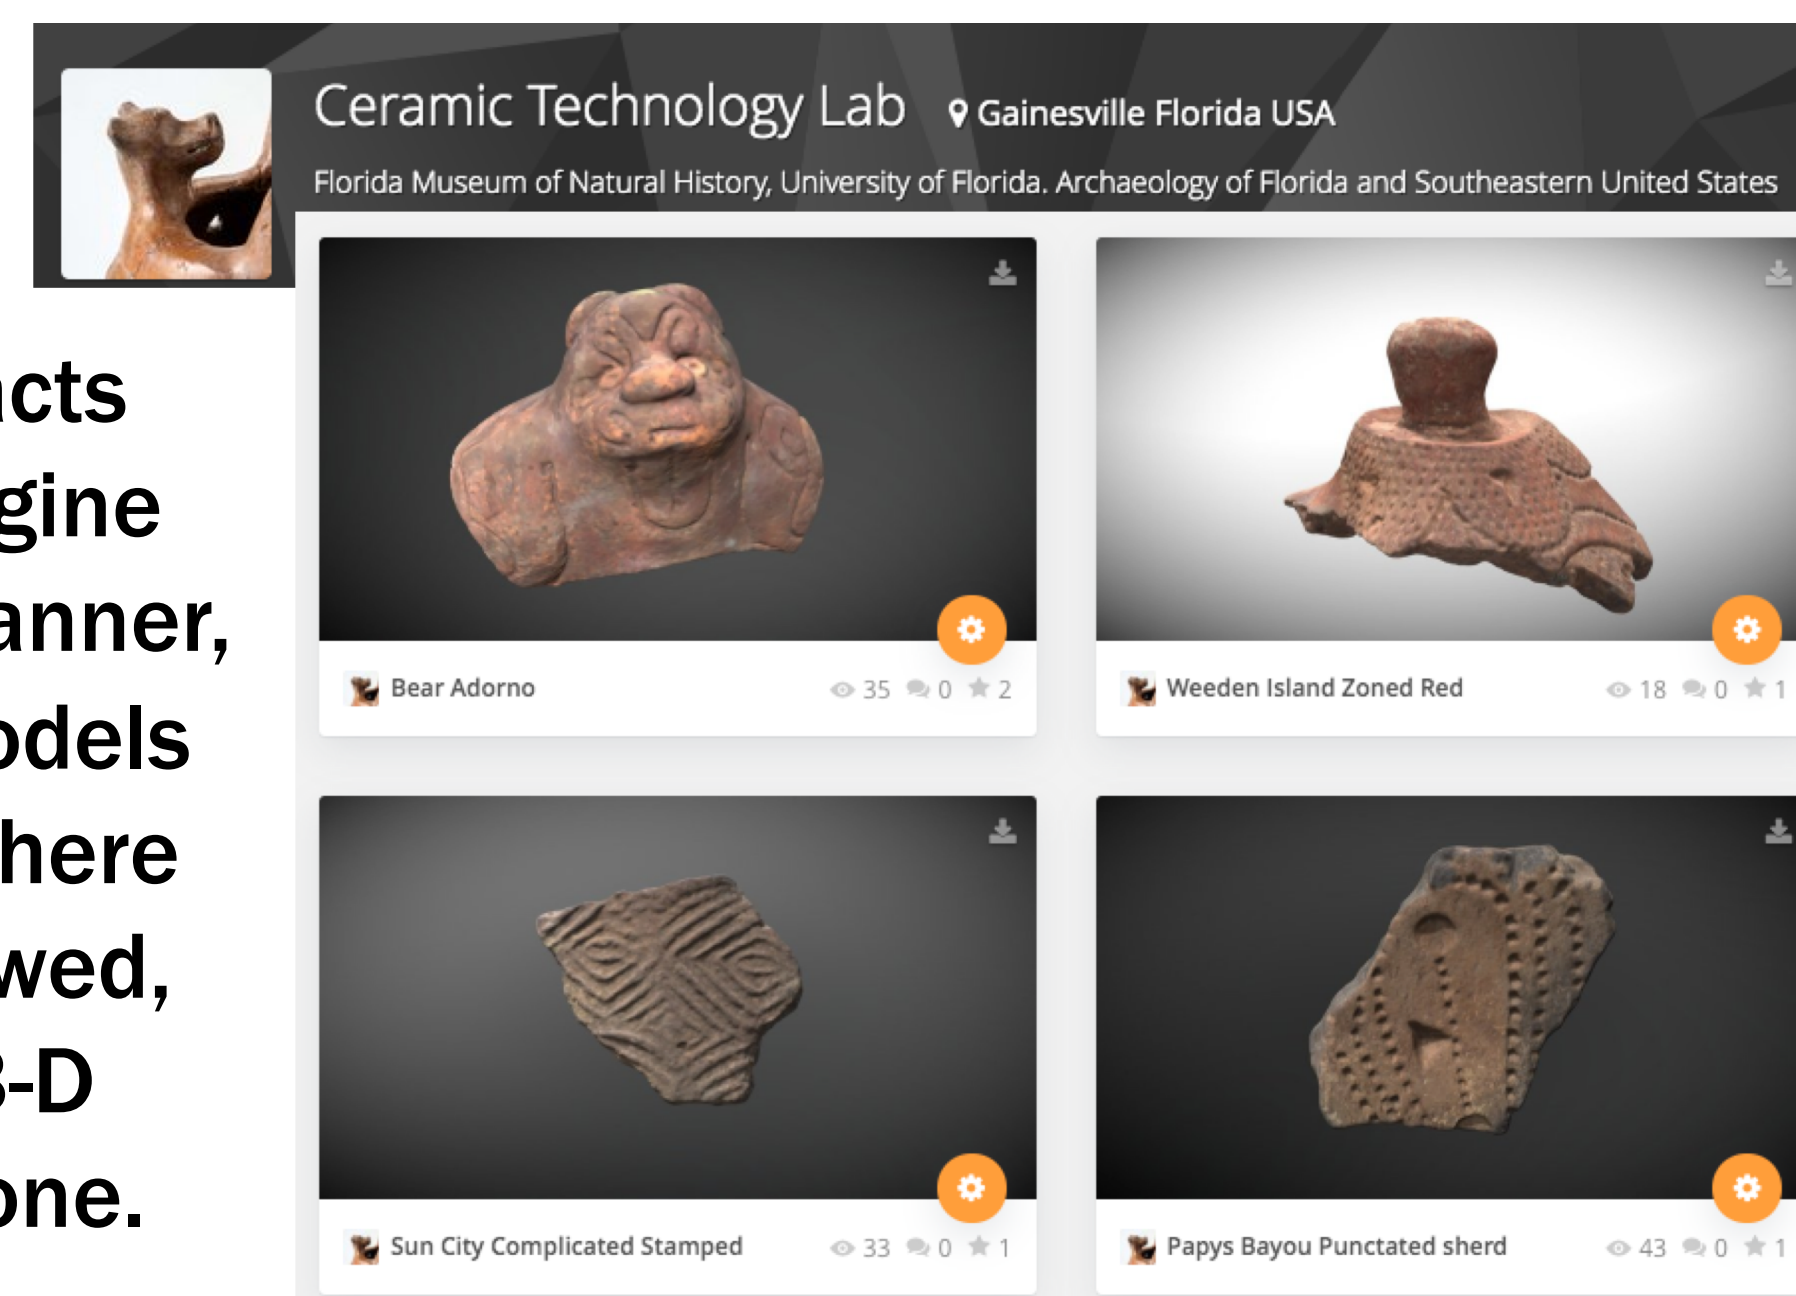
cts
gine
anner,
odels
here
wed,
3-D
one.

Ceramic Technology Lab Gainesville Florida USA

Florida Museum of Natural History, University of Florida. Archaeology of Florida and Southeastern United States

Bear Adorno 35 0 2

Weeden Island Zoned Red 18 0 1

Sun City Complicated Stamped 33 0 1

Papys Bayou Punctated sherd 43 0 1